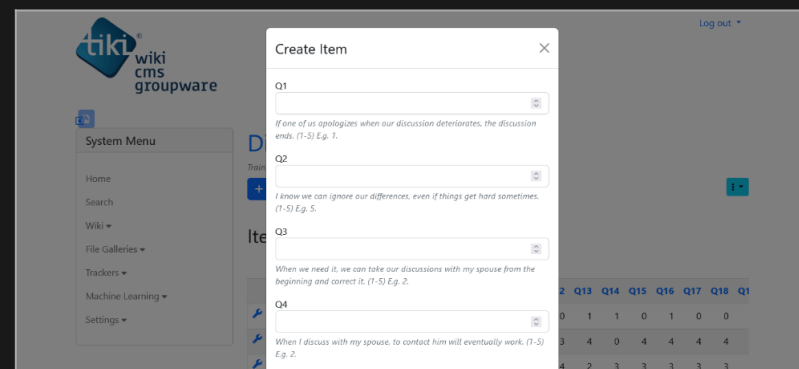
tiki® wiki cms groupware

Log out ▾

System Menu

Home
Search
Wiki ▾
File Galleries ▾
Trackers ▾
Machine Learning ▾
Settings ▾

D
Train
+
Ite

Create Item ×

Q1

If one of us apologizes when our discussion deteriorates, the discussion ends. (1-5) E.g. 1.

Q2

I know we can ignore our differences, even if things get hard sometimes. (1-5) E.g. 5.

Q3

When we need it, we can take our discussions with my spouse from the beginning and correct it. (1-5) E.g. 2.

Q4

When I discuss with my spouse, to contact him will eventually work. (1-5) E.g. 2.

| 2 | Q13 | Q14 | Q15 | Q16 | Q17 | Q18 | Q1 |
|---|---|---|---|---|---|---|---|
| 0 | 1 | 1 | 0 | 1 | 0 | 0 | |
| 3 | 4 | 0 | 4 | 4 | 4 | 4 | |
| 4 | 2 | 3 | 3 | 3 | 3 | 3 | |